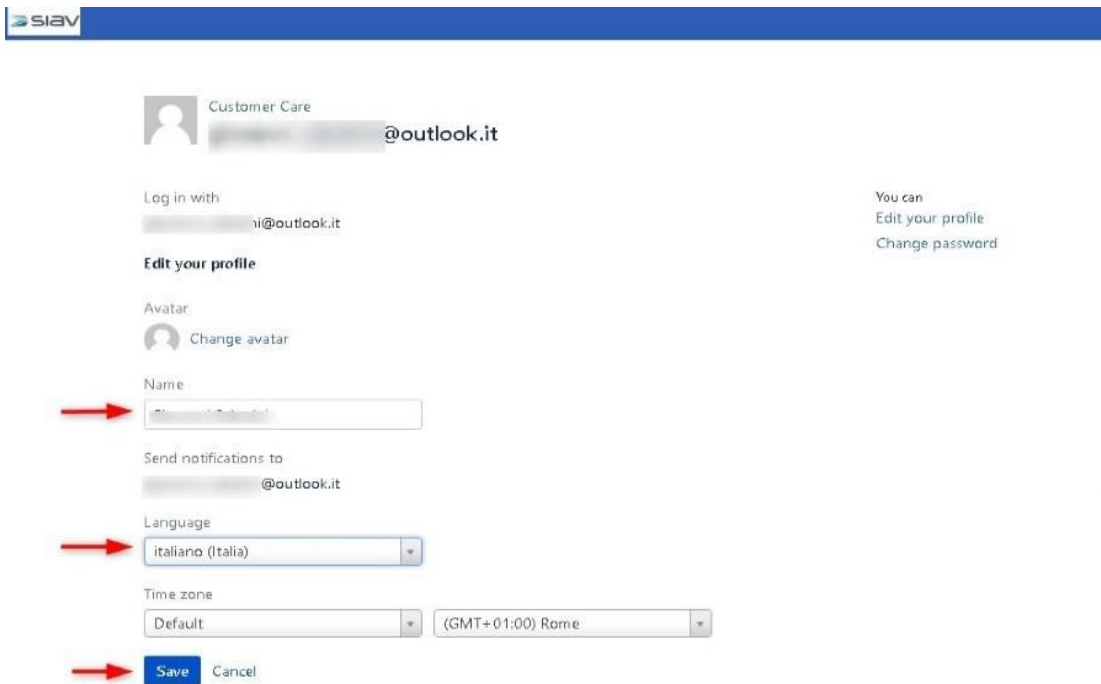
siav

Customer Care
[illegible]@outlook.it

Log in with
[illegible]i@outlook.it

Edit your profile

Avatar
Change avatar

Name
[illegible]

Send notifications to
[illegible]@outlook.it

Language
italiano (Italia)

Time zone
Default
(GMT+01:00) Rome

Save Cancel

You can
Edit your profile
Change password